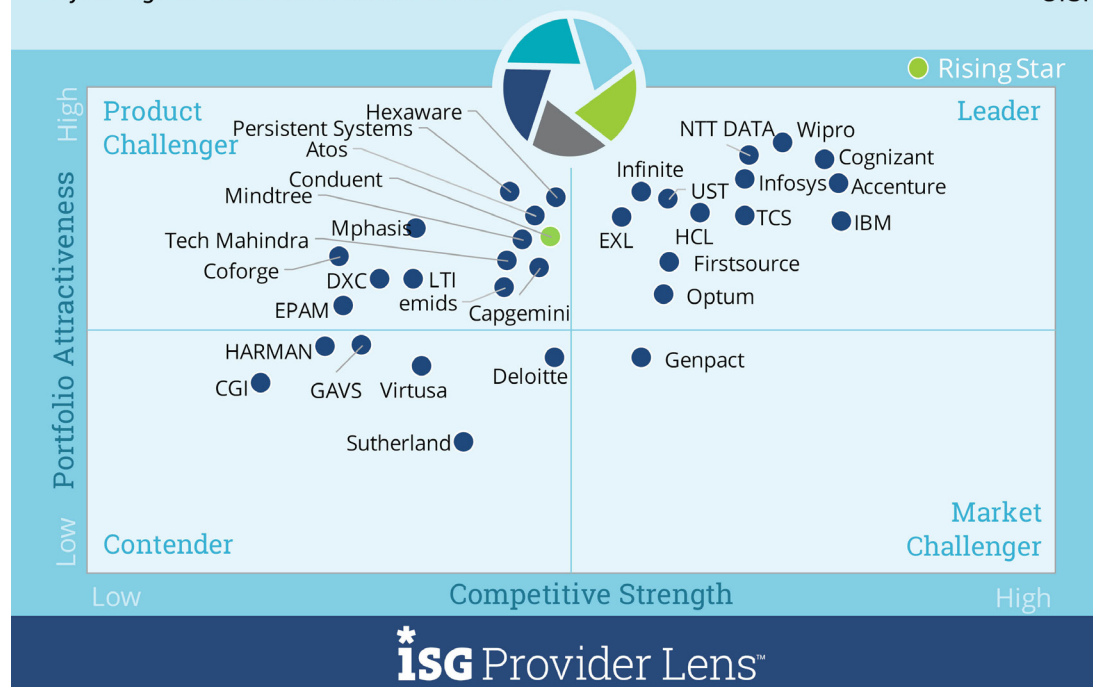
Rising Star

Product Challenger

Leader

High

Portfolio Attractiveness

Low

Hexaware
Persistent Systems
Atos
Conduent
Mindtree
Mphasis
Tech Mahindra
Coforge
DXC
LTI
emids
EPAM
Capgemini

NTT DATA
Wipro
Cognizant
Infinite
UST
Infosys
Accenture
EXL
TCS
IBM
HCL
Firstsource
Optum

HARMAN
CGI
GAVS
Virtusa
Deloitte
Genpact
Sutherland

Contender

Market Challenger

Low

Competitive Strength

High

ISG Provider Lens™